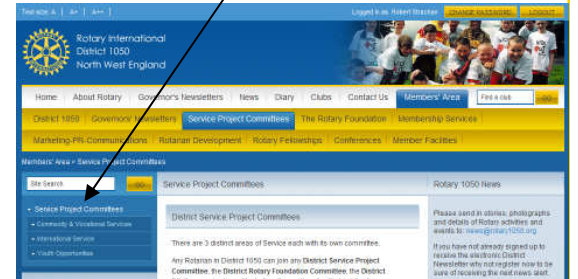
Text size: A | A+ | A++

Logged in as: Robert Strachan CHANGE PASSWORD LOGOUT

Rotary International
District 1050
North West England

Home | About Rotary | Governor's Newsletters | News | Diary | Clubs | Contact Us | Members' Area | Find a club | GO

District 1050 | Governor Newsletters | Service Project Committees | The Rotary Foundation | Membership Services

Marketing-PR-Communications | Rotarian Development | Rotary Fellowships | Conferences | Member Facilities

Members' Area > Service Project Committees

Site Search GO

• Service Project Committees
• Commuity & Vocational Services
• International Service
• Youth Opportunities

Service Project Committees

District Service Project Committees

There are 3 distinct areas of Service each with its own committee.

Any Rotarian in District 1050 can join any **District Service Project Committee**, the **District Rotary Foundation Committee**, the **District**

Rotary 1050 News

Please send in stories, photographs and details of Rotary activities and events to: news@rotary1050.org

If you have not already signed up to receive the electronic District Newsletter why not register now to be sure of receiving the next news alert.